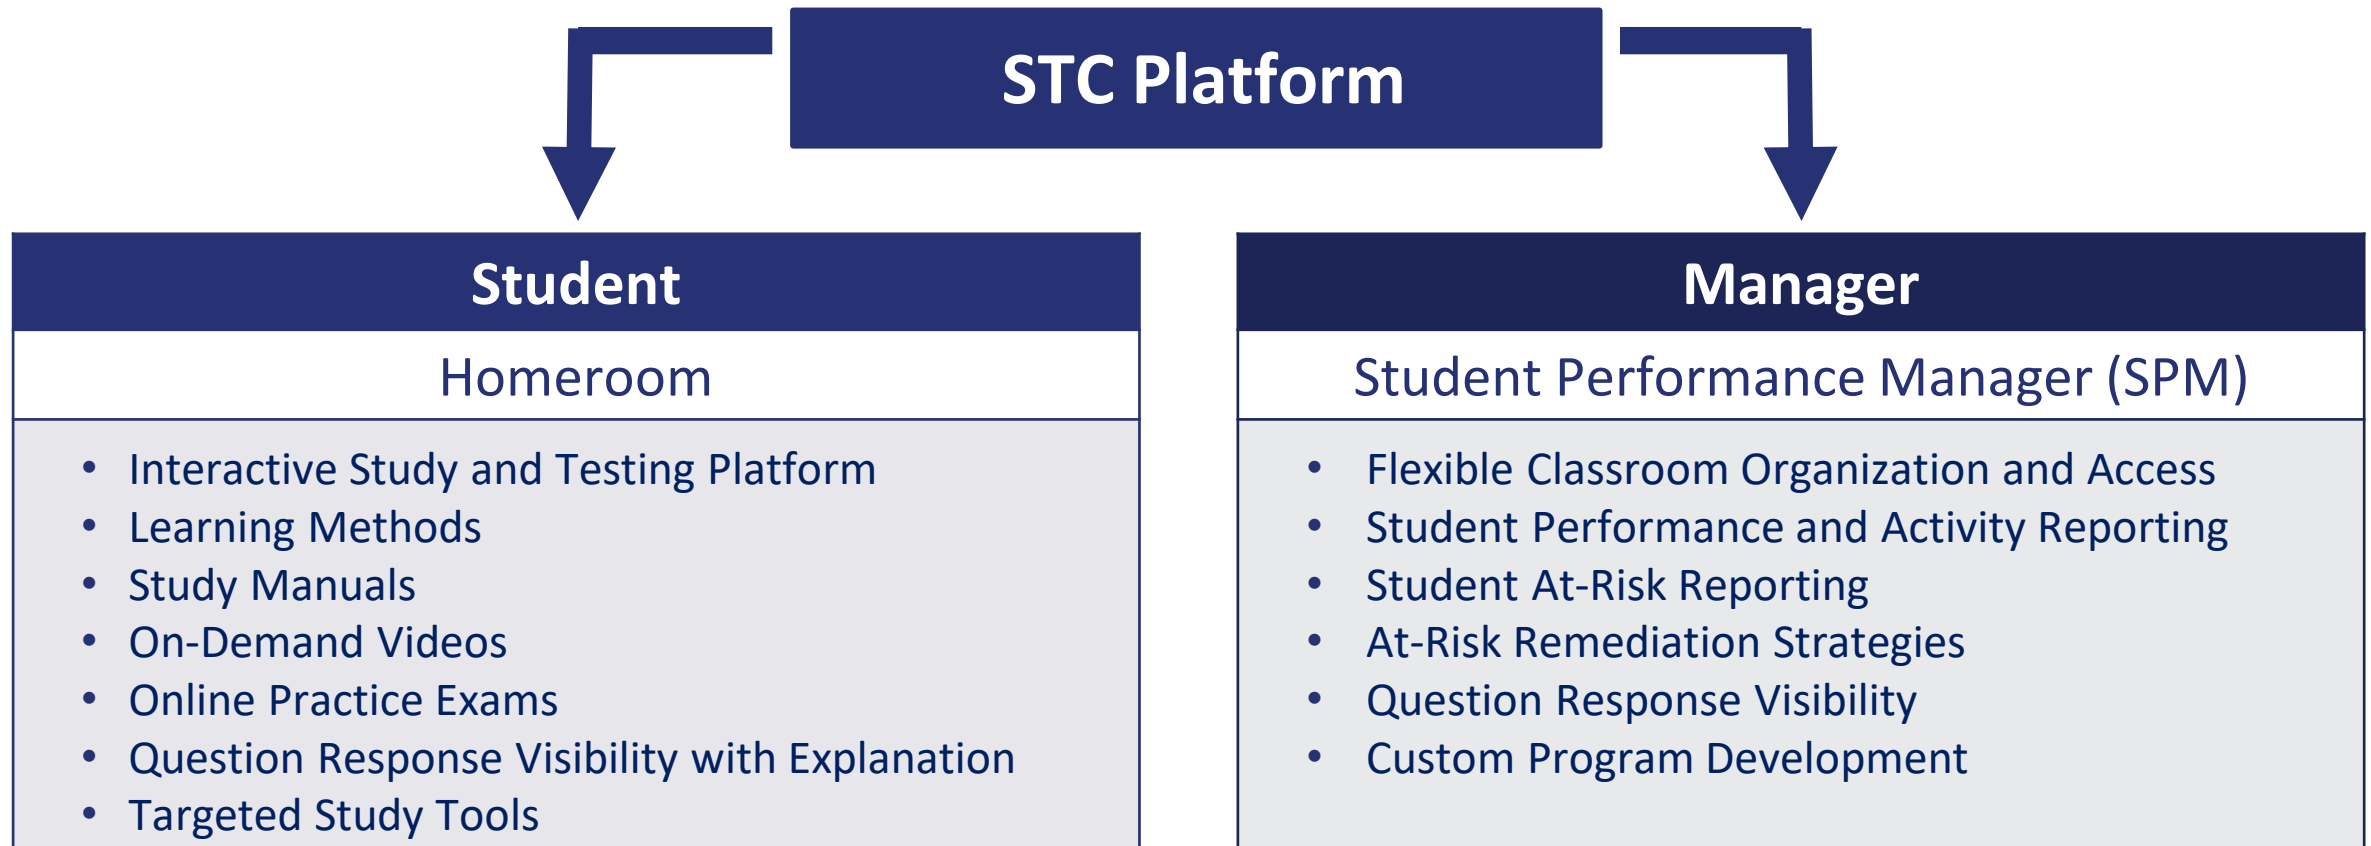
STC Platform

Student

Homeroom

- Interactive Study and Testing Platform
- Learning Methods
- Study Manuals
- On-Demand Videos
- Online Practice Exams
- Question Response Visibility with Explanation
- Targeted Study Tools

Manager

Student Performance Manager (SPM)

- Flexible Classroom Organization and Access
- Student Performance and Activity Reporting
- Student At-Risk Reporting
- At-Risk Remediation Strategies
- Question Response Visibility
- Custom Program Development